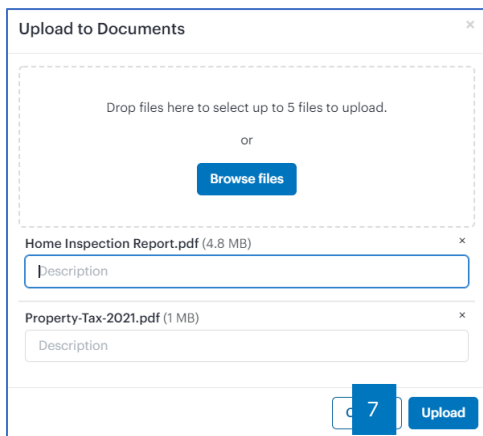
Upload to Documents

×

Drop files here to select up to 5 files to upload.

or

Browse files

Home Inspection Report.pdf (4.8 MB)

×

Description

Property-Tax-2021.pdf (1 MB)

×

Description

C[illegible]

7

Upload